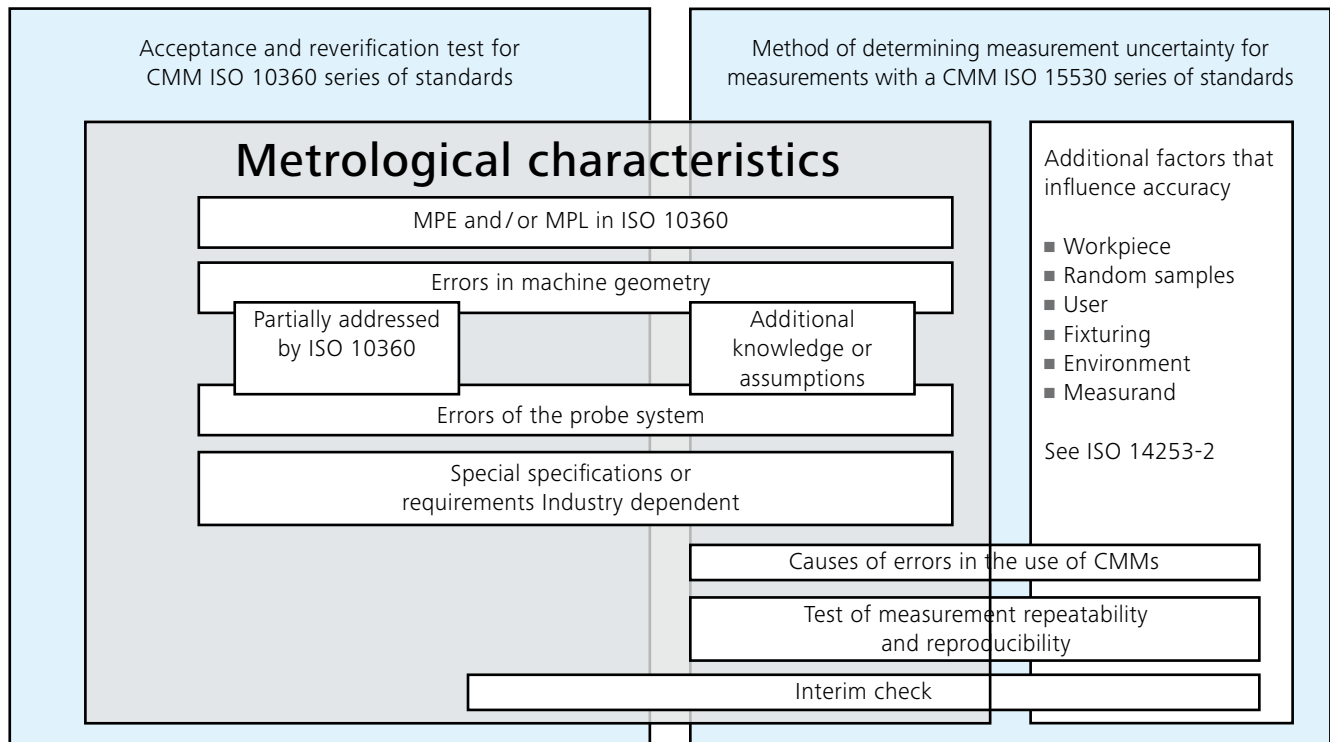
Acceptance and reverification test for CMM ISO 10360 series of standards

Method of determining measurement uncertainty for measurements with a CMM ISO 15530 series of standards

Metrological characteristics

MPE and / or MPL in ISO 10360

Errors in machine geometry

Partially addressed by ISO 10360

Additional knowledge or assumptions

Errors of the probe system

Special specifications or requirements Industry dependent

Additional factors that influence accuracy

■ Workpiece
■ Random samples
■ User
■ Fixturing
■ Environment
■ Measurand

See ISO 14253-2

Causes of errors in the use of CMMs

Test of measurement repeatability and reproducibility

Interim check